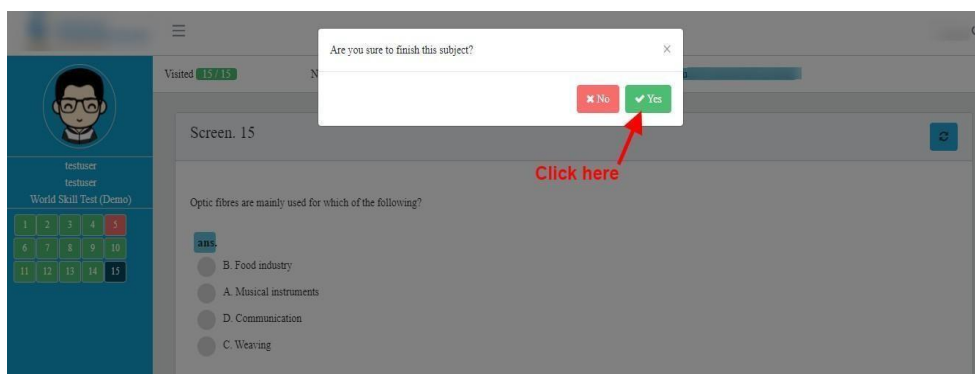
Are you sure to finish this subject?

×

✖ No ✔ Yes

Click here

Visited 15 / 15

N

testuser
testuser
World Skill Test (Demo)

| 1 | 2 | 3 | 4 | 5 |
|---|---|---|---|---|
| 6 | 7 | 8 | 9 | 10 |
| 11 | 12 | 13 | 14 | 15 |

Screen. 15

Optic fibres are mainly used for which of the following?

ans.

B. Food industry

A. Musical instruments

D. Communication

C. Weaving